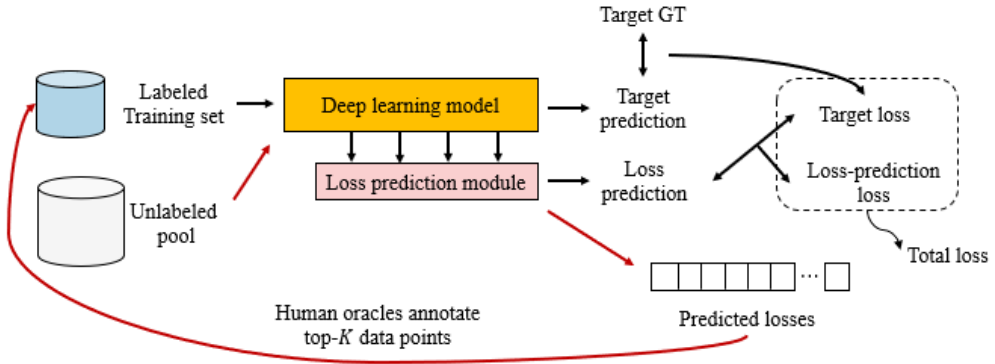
Target GT

Labeled Training set

Deep learning model

Target prediction

Target loss

Loss prediction module

Loss prediction

Loss-prediction loss

Unlabeled pool

Total loss

…

Human oracles annotate top-$K$ data points

Predicted losses